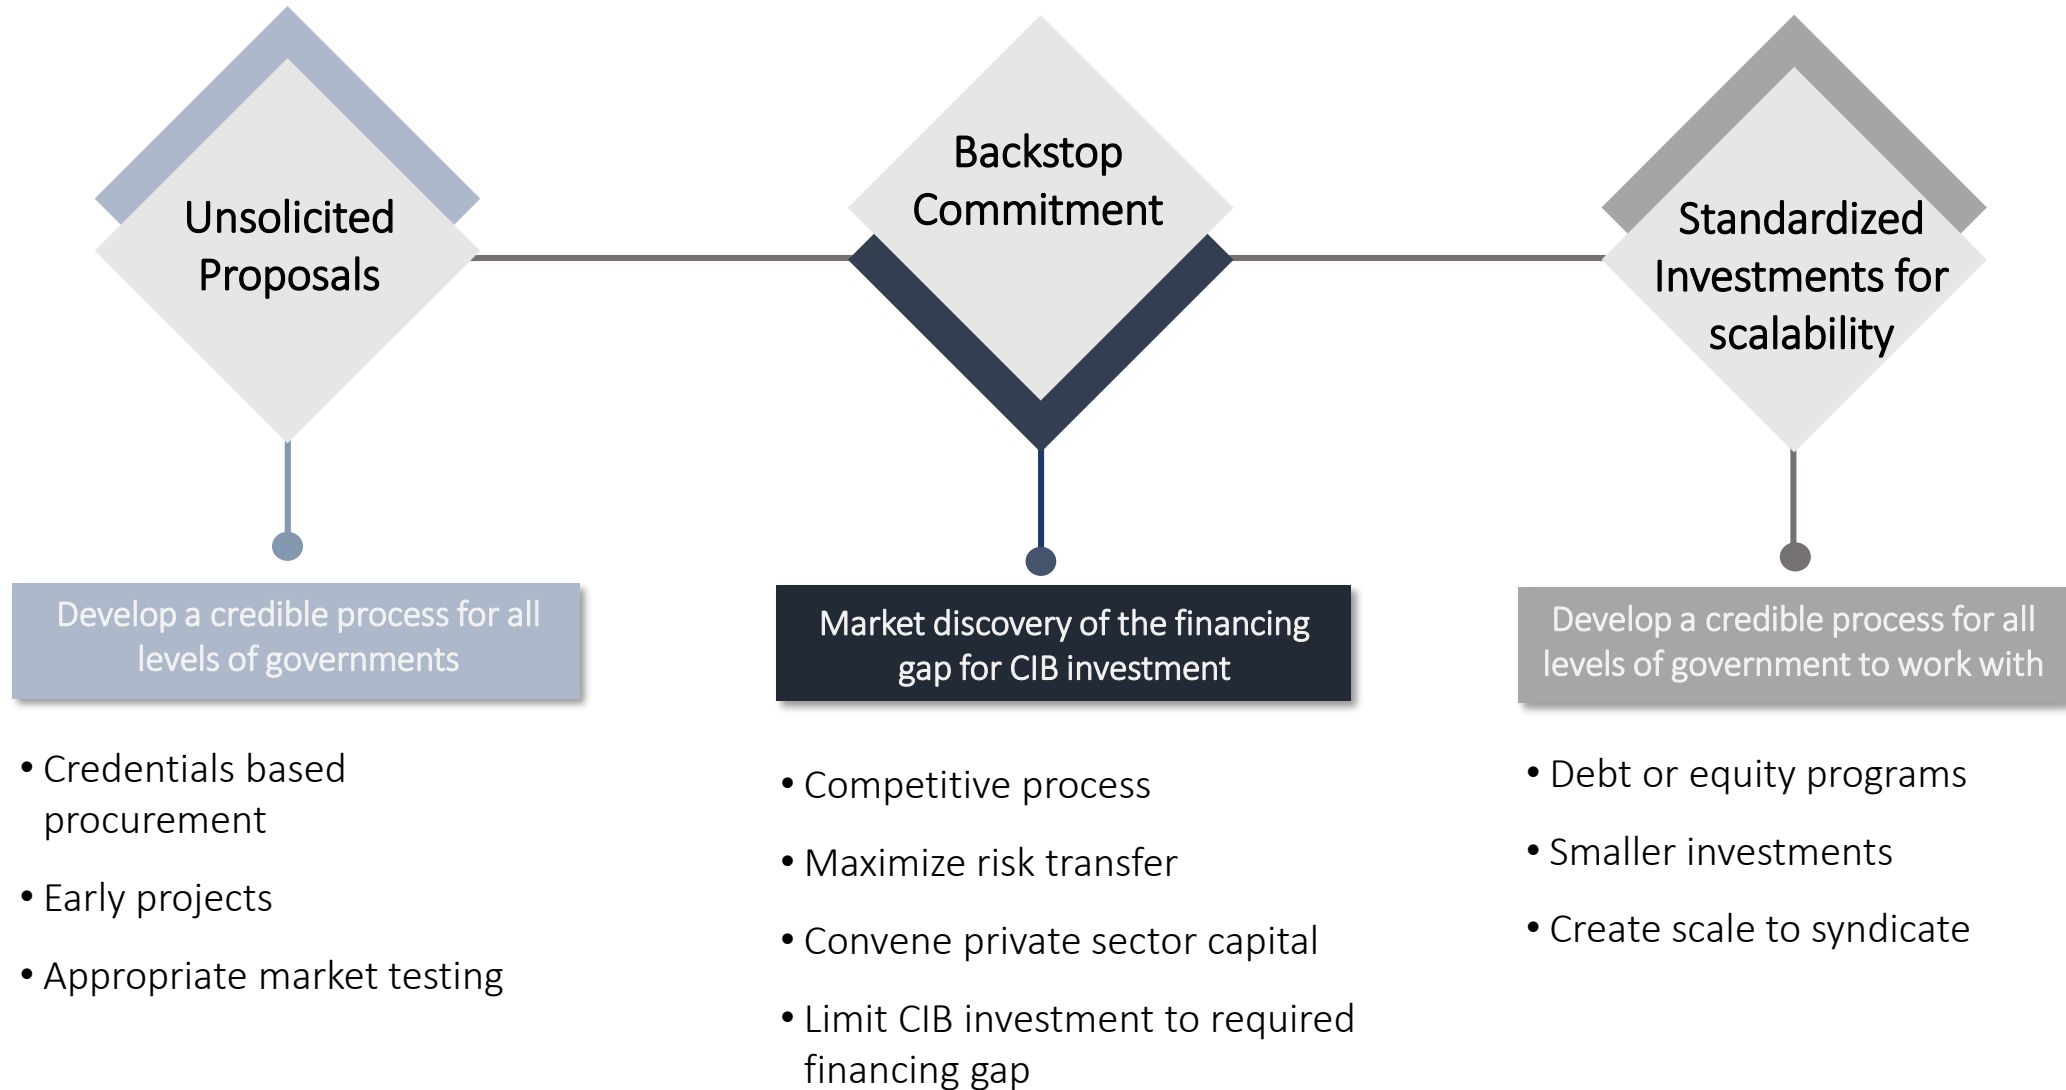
Unsolicited Proposals

Develop a credible process for all levels of governments

• Credentials based procurement
• Early projects
• Appropriate market testing

Backstop Commitment

Market discovery of the financing gap for CIB investment

• Competitive process
• Maximize risk transfer
• Convene private sector capital
• Limit CIB investment to required financing gap

Standardized Investments for scalability

Develop a credible process for all levels of government to work with

• Debt or equity programs
• Smaller investments
• Create scale to syndicate